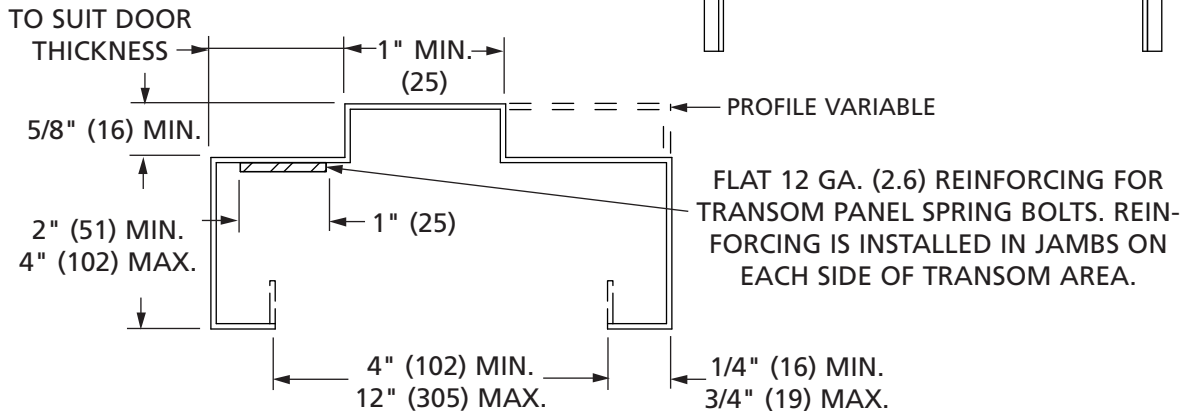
TO SUIT DOOR THICKNESS

1" MIN. (25)

PROFILE VARIABLE

5/8" (16) MIN.

FLAT 12 GA. (2.6) REINFORCING FOR TRANSOM PANEL SPRING BOLTS. REINFORCING IS INSTALLED IN JAMBS ON EACH SIDE OF TRANSOM AREA.

2" (51) MIN.
4" (102) MAX.

1" (25)

4" (102) MIN.
12" (305) MAX.

1/4" (16) MIN.
3/4" (19) MAX.